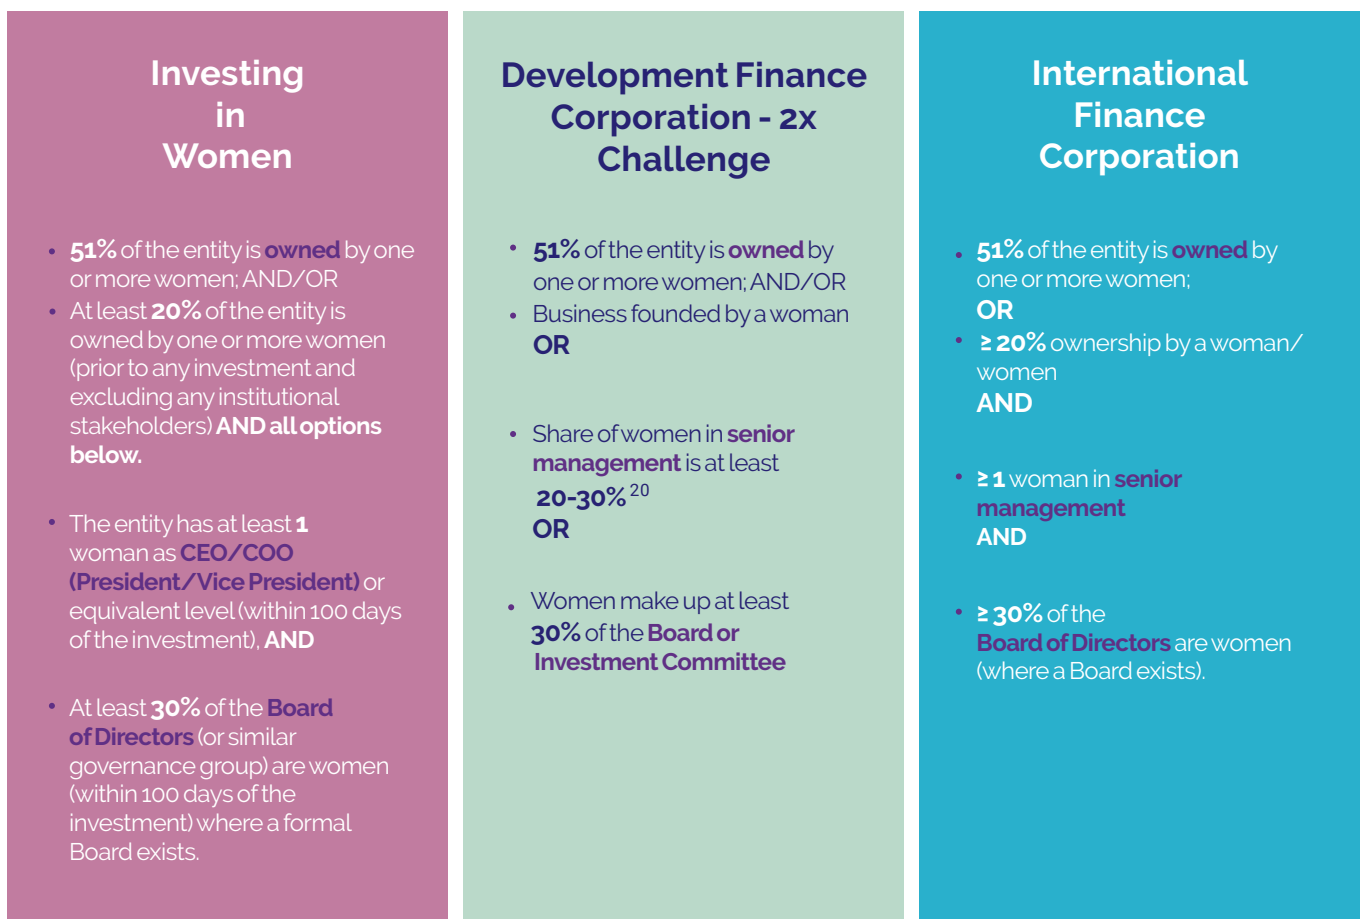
Investing in Women

- 51% of the entity is owned by one or more women; AND/OR
- At least 20% of the entity is owned by one or more women (prior to any investment and excluding any institutional stakeholders) AND all options below.

- The entity has at least 1 woman as CEO/COO (President/Vice President) or equivalent level (within 100 days of the investment), AND

- At least 30% of the Board of Directors (or similar governance group) are women (within 100 days of the investment) where a formal Board exists.

Development Finance Corporation - 2x Challenge

- 51% of the entity is owned by one or more women; AND/OR
- Business founded by a woman
OR

- Share of women in senior management is at least 20-30%$^{20}$
OR

- Women make up at least 30% of the Board or Investment Committee

International Finance Corporation

- 51% of the entity is owned by one or more women;
OR
- ≥ 20% ownership by a woman/ women
AND

- ≥ 1 woman in senior management
AND

- ≥ 30% of the Board of Directors are women (where a Board exists).